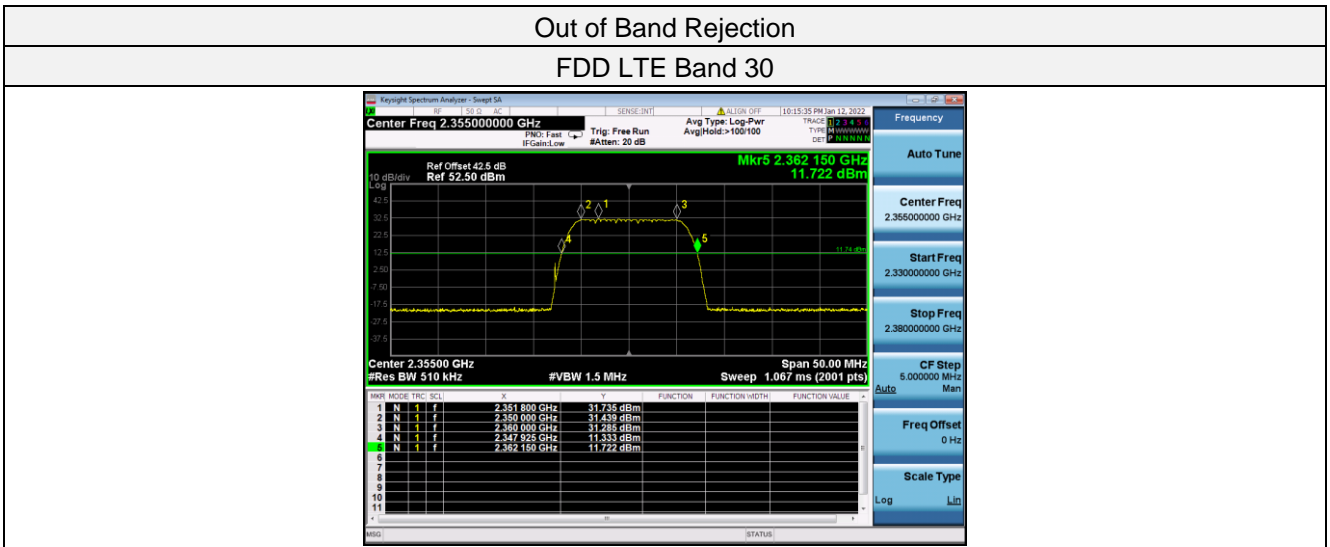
Out of Band Rejection

FDD LTE Band 30

Keysight Spectrum Analyzer - Swept SA

RF | 50 Ω AC | SENSE:INT | ALIGN OFF | 10:15:35 PM Jan 12, 2022

Center Freq 2.355000000 GHz

PNO: Fast IFGain:Low

Trig: Free Run #Atten: 20 dB

Avg Type: Log-Pwr Avg|Hold:>100/100

TRACE 1 2 3 4 5 6 TYPE M WWWWW DET P N N N N N

Frequency

Ref Offset 42.5 dB
10 dB/div Ref 52.50 dBm
Log

Mkr5 2.362 150 GHz
11.722 dBm

42.5
32.5
22.5
12.5
2.50
-7.50
-17.5
-27.5
-37.5

11.74 dBm

Center 2.35500 GHz
#Res BW 510 kHz
#VBW 1.5 MHz
Span 50.00 MHz
Sweep 1.067 ms (2001 pts)

| MKR | MODE | TRC | SCL | X | Y | FUNCTION | FUNCTION WIDTH | FUNCTION VALUE |
|---|---|---|---|---|---|---|---|---|
| 1 | N | 1 | f | 2.351 800 GHz | 31.735 dBm | | | |
| 2 | N | 1 | f | 2.350 000 GHz | 31.439 dBm | | | |
| 3 | N | 1 | f | 2.360 000 GHz | 31.285 dBm | | | |
| 4 | N | 1 | f | 2.347 925 GHz | 11.333 dBm | | | |
| 5 | N | 1 | f | 2.362 150 GHz | 11.722 dBm | | | |
| 6 | | | | | | | | |
| 7 | | | | | | | | |
| 8 | | | | | | | | |
| 9 | | | | | | | | |
| 10 | | | | | | | | |
| 11 | | | | | | | | |

Auto Tune

Center Freq
2.355000000 GHz

Start Freq
2.330000000 GHz

Stop Freq
2.380000000 GHz

CF Step
5.000000 MHz
Auto Man

Freq Offset
0 Hz

Scale Type
Log Lin

MSG

STATUS